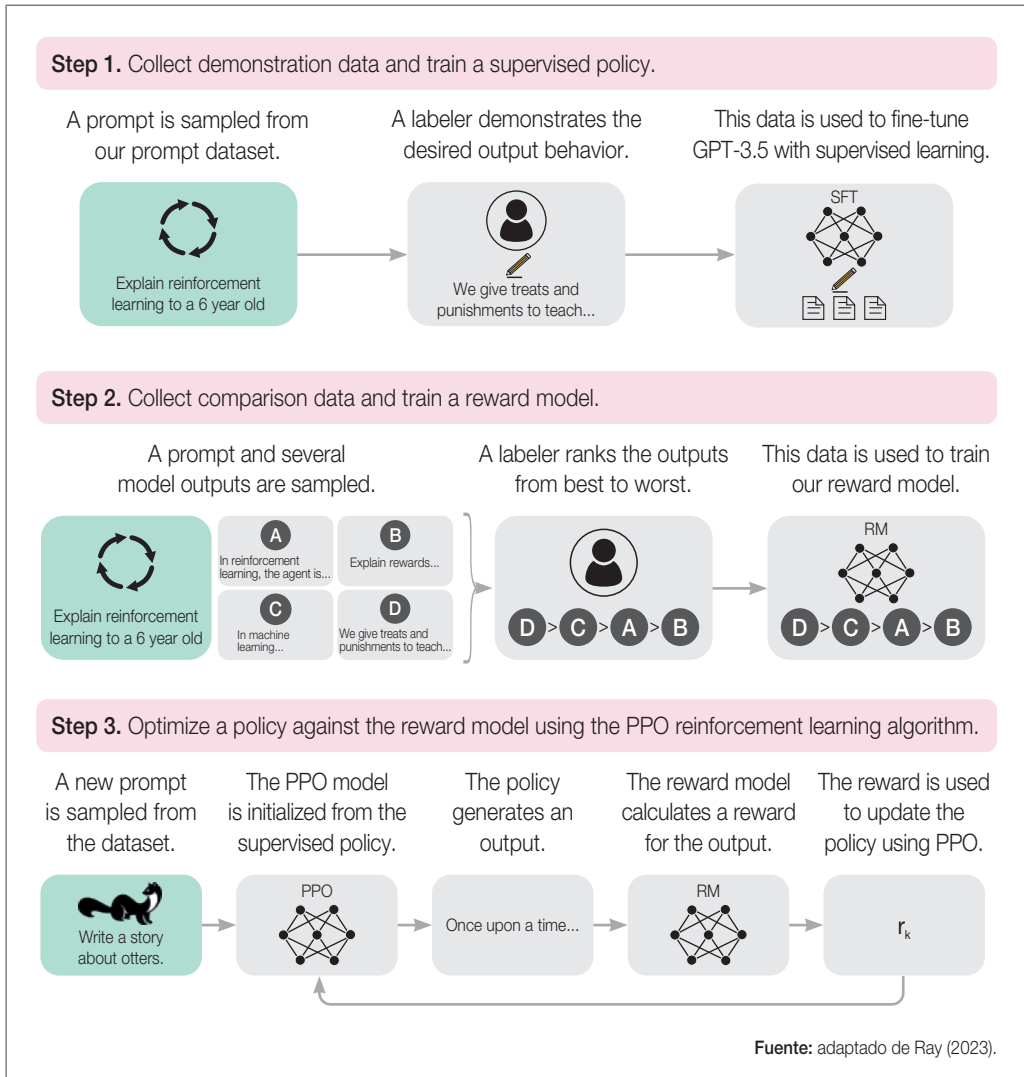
**Step 1.** Collect demonstration data and train a supervised policy.

A prompt is sampled from our prompt dataset.

A labeler demonstrates the desired output behavior.

This data is used to fine-tune GPT-3.5 with supervised learning.

Explain reinforcement learning to a 6 year old

We give treats and punishments to teach...

SFT

**Step 2.** Collect comparison data and train a reward model.

A prompt and several model outputs are sampled.

A labeler ranks the outputs from best to worst.

This data is used to train our reward model.

Explain reinforcement learning to a 6 year old

A
In reinforcement learning, the agent is...

B
Explain rewards...

C
In machine learning...

D
We give treats and punishments to teach...

D > C > A > B

RM

D > C > A > B

**Step 3.** Optimize a policy against the reward model using the PPO reinforcement learning algorithm.

A new prompt is sampled from the dataset.

The PPO model is initialized from the supervised policy.

The policy generates an output.

The reward model calculates a reward for the output.

The reward is used to update the policy using PPO.

Write a story about otters.

PPO

Once upon a time...

RM

$r_k$

**Fuente:** adaptado de Ray (2023).